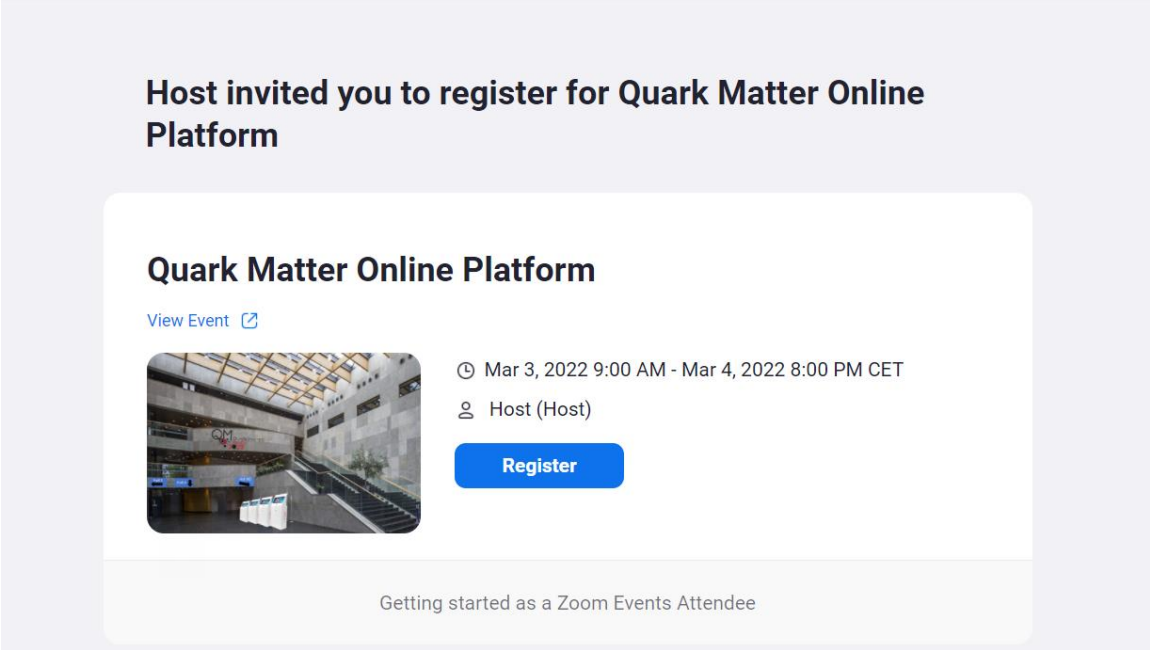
Host invited you to register for Quark Matter Online Platform

Quark Matter Online Platform

View Event

QM

Mar 3, 2022 9:00 AM - Mar 4, 2022 8:00 PM CET

Host (Host)

Register

Getting started as a Zoom Events Attendee